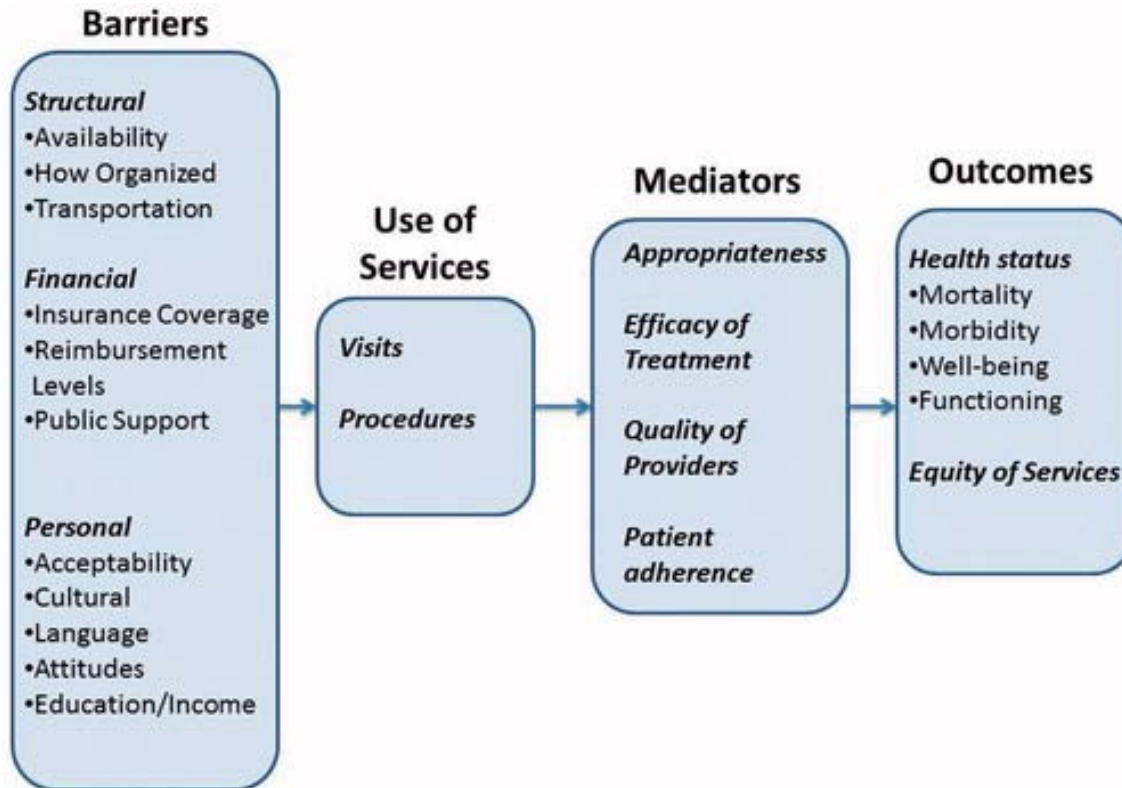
Barriers

Structural
•Availability
•How Organized
•Transportation

Financial
•Insurance Coverage
•Reimbursement Levels
•Public Support

Personal
•Acceptability
•Cultural
•Language
•Attitudes
•Education/Income

Use of Services

Visits

Procedures

Mediators

Appropriateness

Efficacy of Treatment

Quality of Providers

Patient adherence

Outcomes

Health status
•Mortality
•Morbidity
•Well-being
•Functioning

Equity of Services